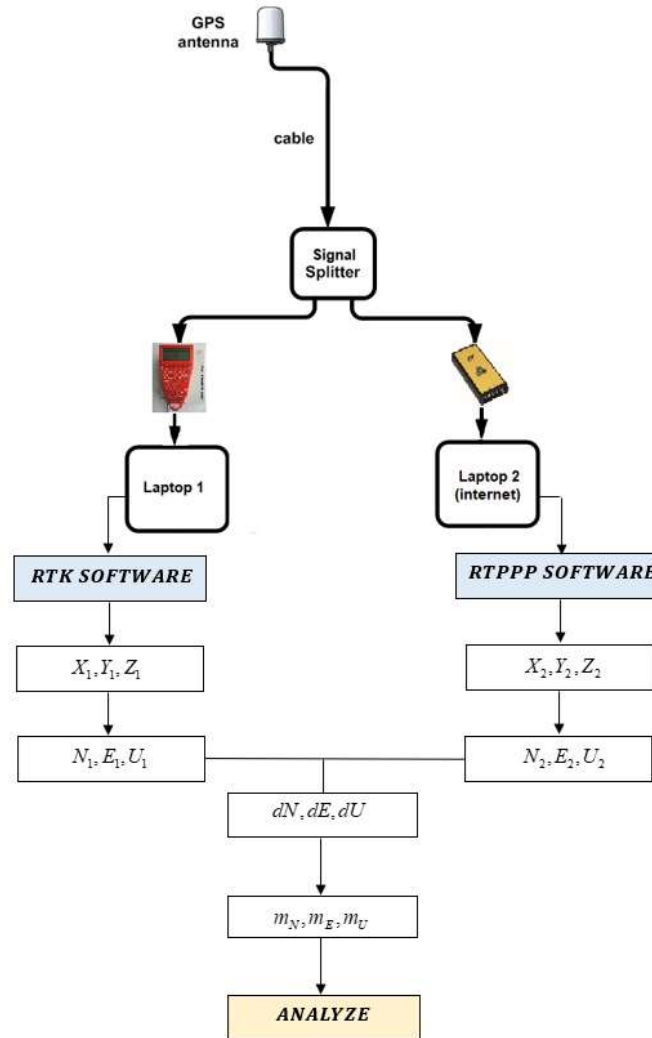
GPS antenna

cable

Signal Splitter

Laptop 1

Laptop 2 (internet)

RTK SOFTWARE

RTPPP SOFTWARE

$X_1, Y_1, Z_1$

$X_2, Y_2, Z_2$

$N_1, E_1, U_1$

$N_2, E_2, U_2$

$dN, dE, dU$

$m_N, m_E, m_U$

ANALYZE